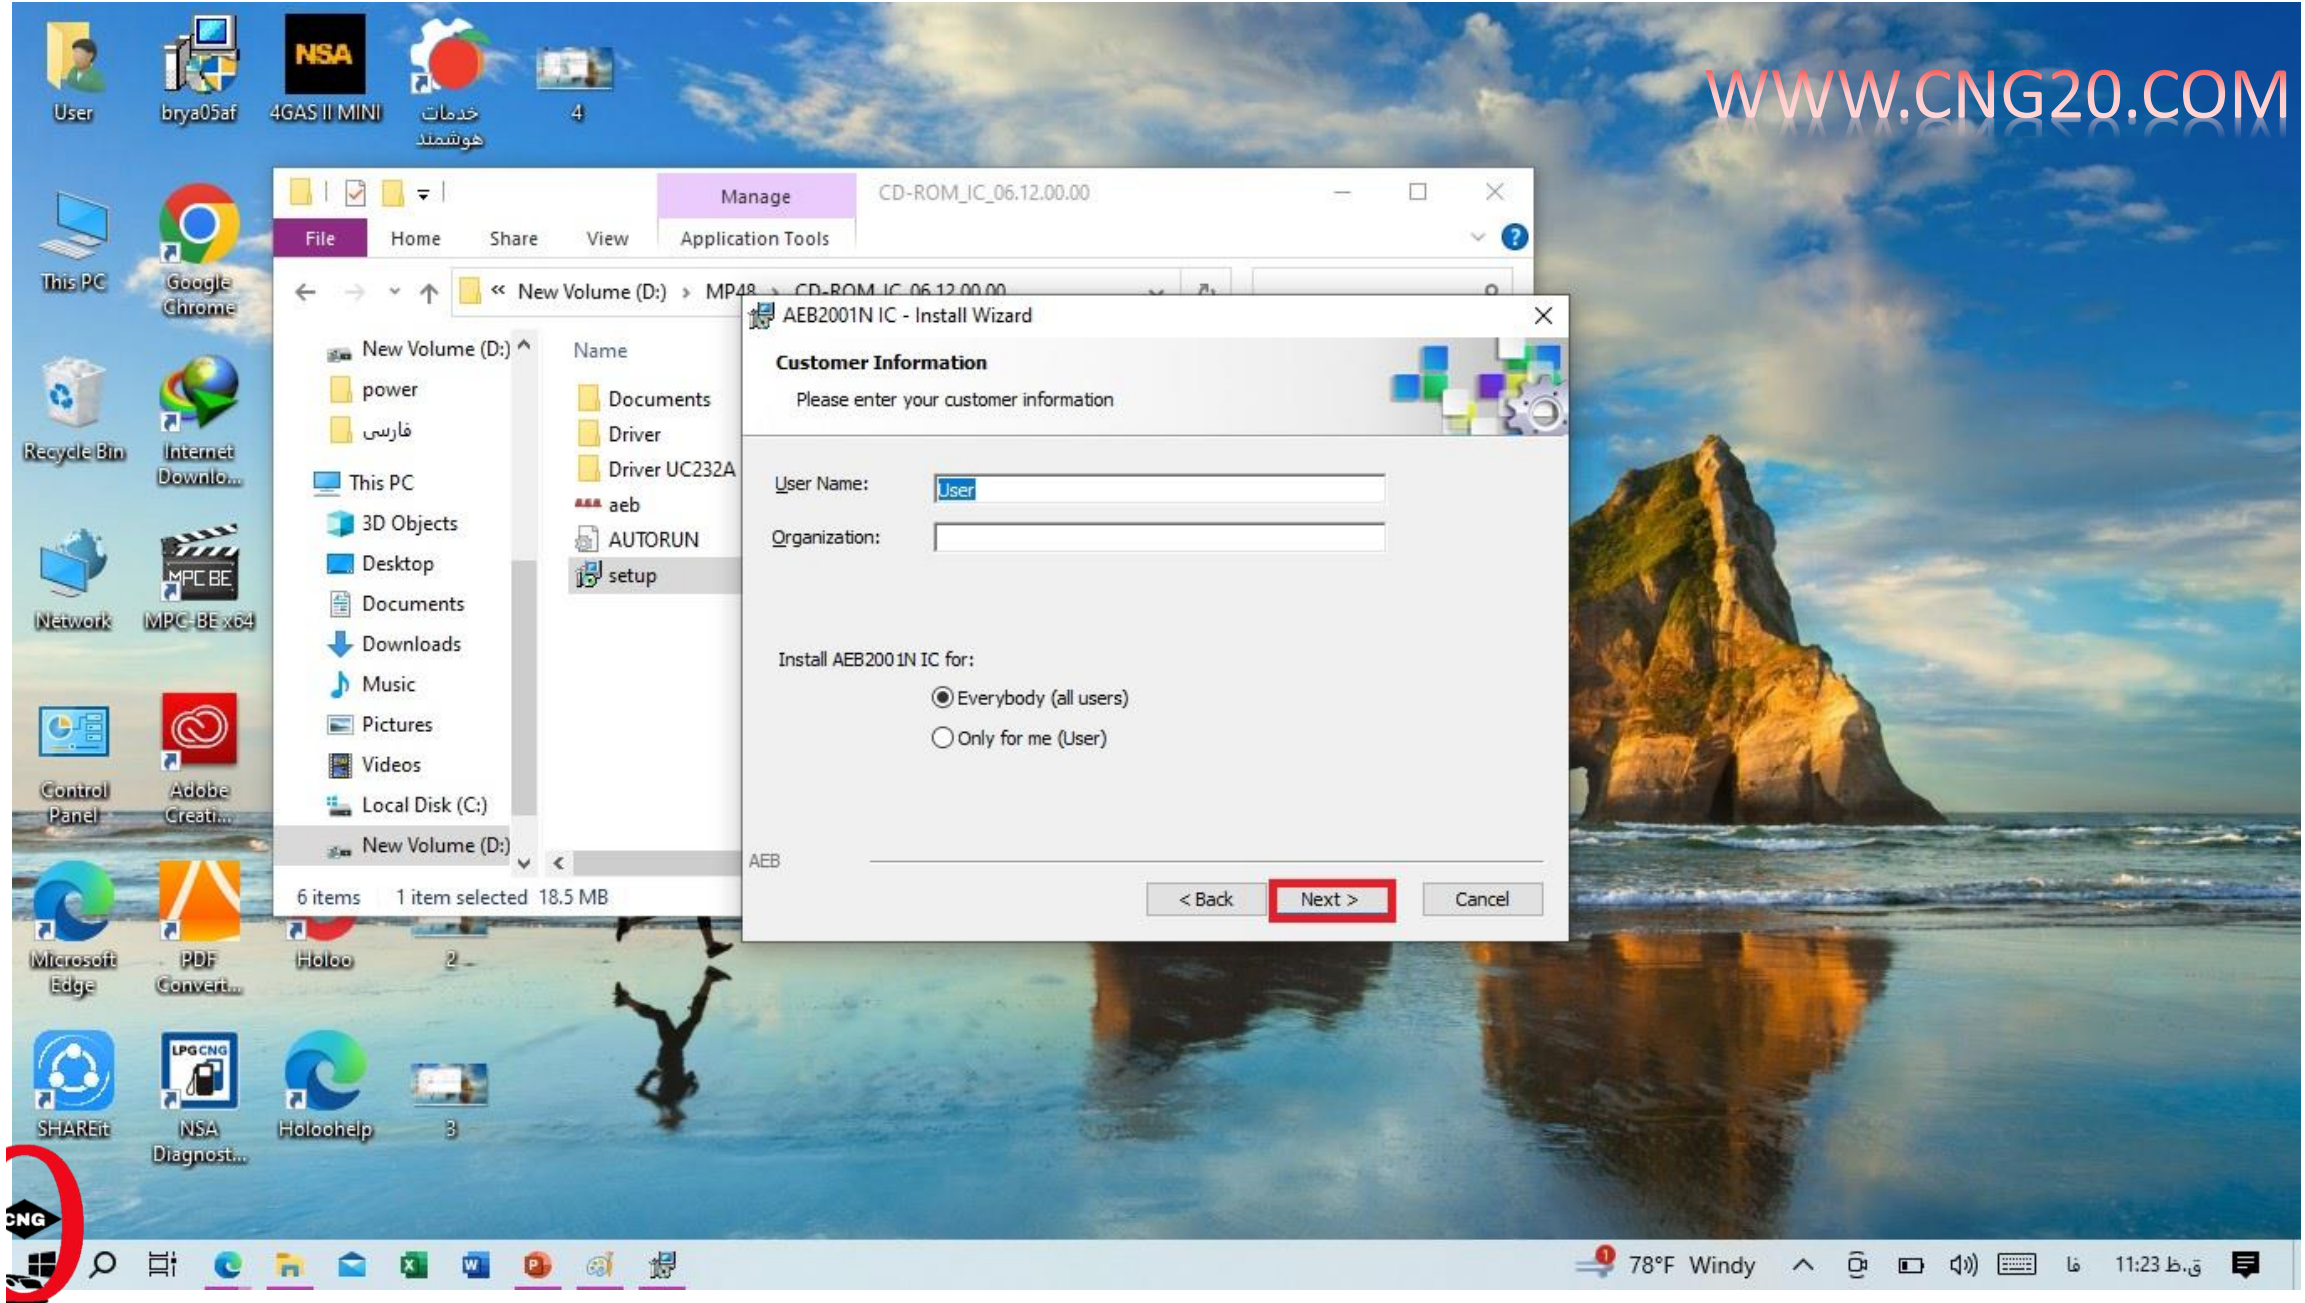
User
brya05af
4GAS II MINI
خدمات هوشمند
4

WWW.CNG20.COM

This PC
Google Chrome
Recycle Bin
Internet Downlo...
Network
MPC-BE x64
Control Panel
Adobe Creati...
Microsoft Edge
PDF Convert...
Holoo
2
SHAREit
NSA Diagnost...
Holoohelp
3

Manage
CD-ROM_IC_06.12.00.00
File Home Share View Application Tools
« New Volume (D:) › MP48 › CD-ROM_IC_06.12.00.00

New Volume (D:)
power
فارسی
This PC
3D Objects
Desktop
Documents
Downloads
Music
Pictures
Videos
Local Disk (C:)
New Volume (D:)

Name
Documents
Driver
Driver UC232A
aeb
AUTORUN
setup

6 items 1 item selected 18.5 MB

AEB2001N IC - Install Wizard
Customer Information
Please enter your customer information
User Name: User
Organization:
Install AEB2001N IC for:
Everybody (all users)
Only for me (User)
AEB
< Back Next > Cancel

CNG
78°F Windy
فا
11:23 ق.ظ